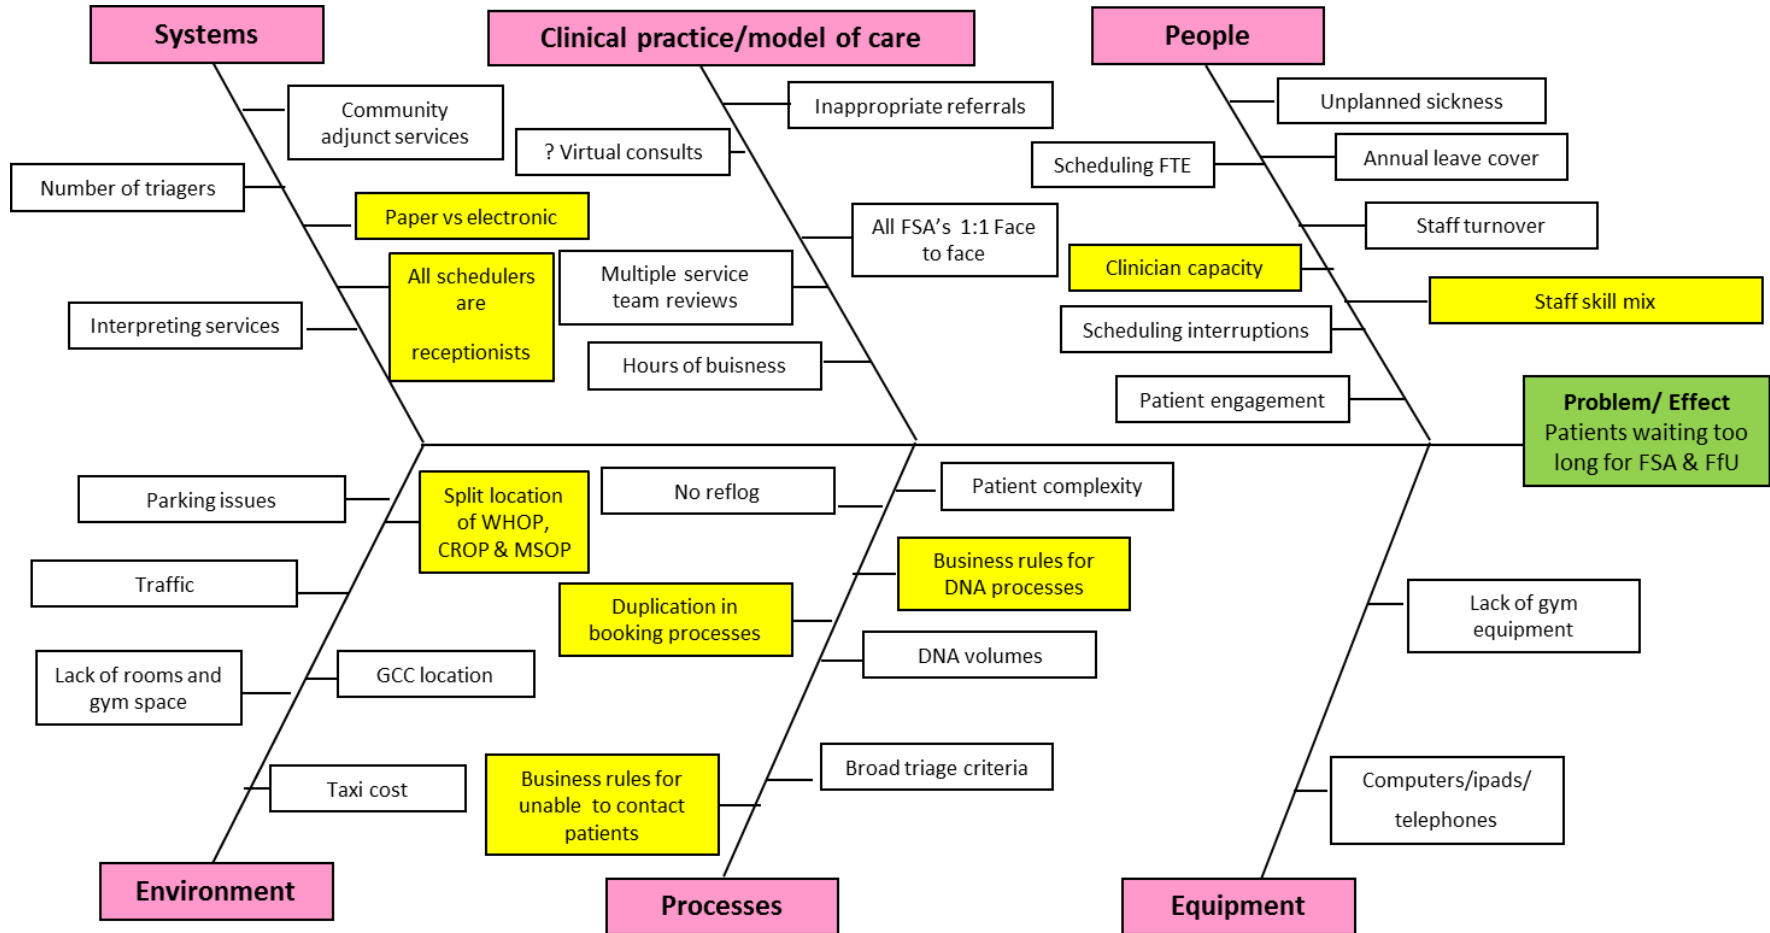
Systems

Community adjunct services

Number of triagers

Paper vs electronic

All schedulers are receptionists

Interpreting services

Clinical practice/model of care

Inappropriate referrals

? Virtual consults

All FSA's 1:1 Face to face

Multiple service team reviews

Hours of buisness

People

Unplanned sickness

Scheduling FTE

Annual leave cover

Staff turnover

Clinician capacity

Staff skill mix

Scheduling interruptions

Patient engagement

Problem/ Effect
Patients waiting too long for FSA & FfU

Parking issues

Split location of WHOP, CROP & MSOP

Traffic

Lack of rooms and gym space

GCC location

Taxi cost

Environment

No reflog

Duplication in booking processes

Business rules for unable to contact patients

Processes

Patient complexity

Business rules for DNA processes

DNA volumes

Broad triage criteria

Lack of gym equipment

Computers/ipads/ telephones

Equipment